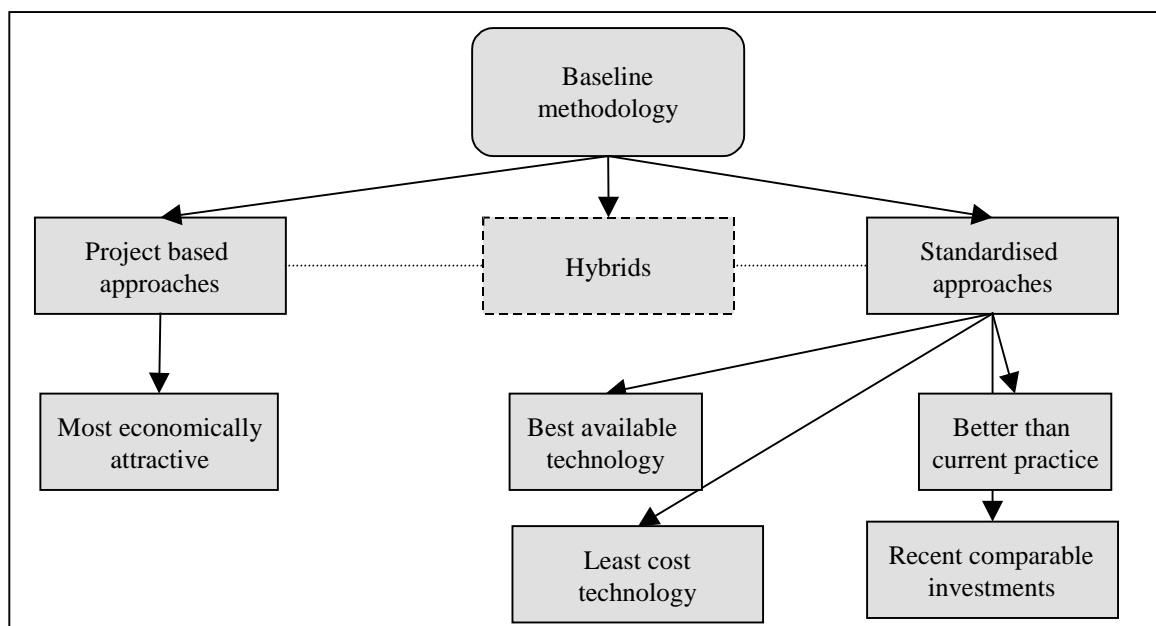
Baseline methodology

Project based approaches

Hybrids

Standardised approaches

Most economically attractive

Best available technology

Better than current practice

Least cost technology

Recent comparable investments